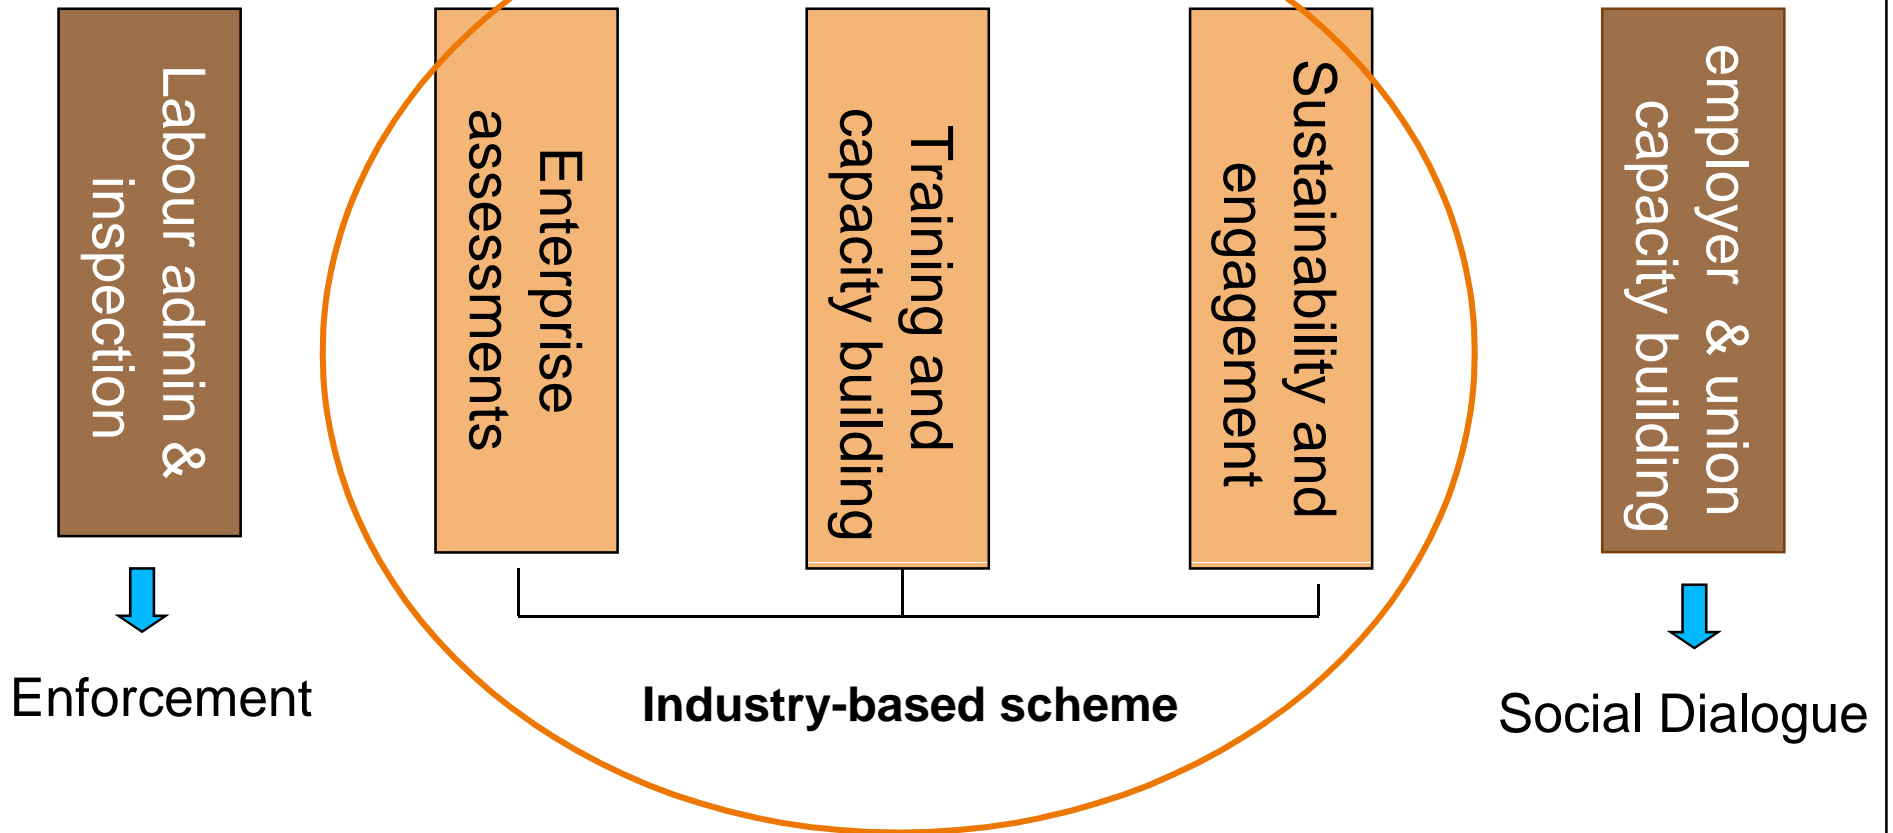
Labour admin & inspection

Enforcement

Enterprise assessments

Training and capacity building

Sustainability and engagement

Industry-based scheme

employer & union capacity building

Social Dialogue